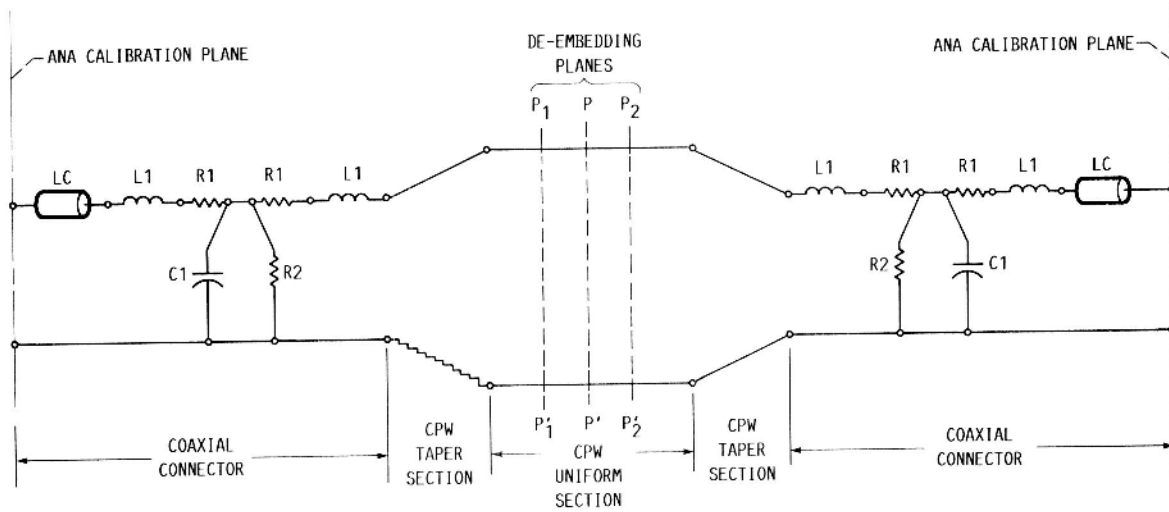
ANA CALIBRATION PLANE

DE-EMBEDDING PLANES

ANA CALIBRATION PLANE

$P_1$ P $P_2$

LC L1 R1 R1 L1

L1 R1 R1 L1 LC

C1 R2

R2 C1

$P'_1$ P' $P'_2$

COAXIAL CONNECTOR

CPW TAPER SECTION

CPW UNIFORM SECTION

CPW TAPER SECTION

COAXIAL CONNECTOR